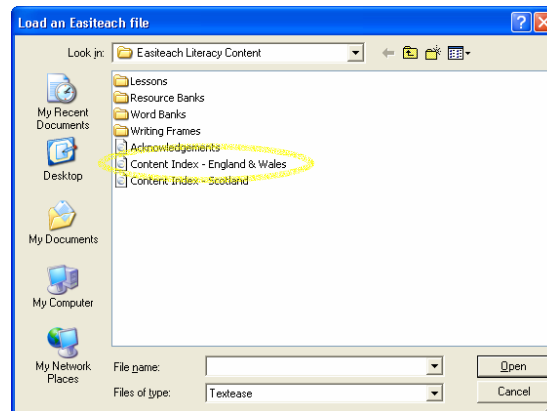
Load an Easiteach file

Look in: Easiteach Literacy Content

My Recent Documents

Desktop

My Documents

My Computer

My Network Places

Lessons
Resource Banks
Word Banks
Writing Frames
Acknowledgements
Content Index - England & Wales
Content Index - Scotland

File name:

Files of type: Textease

Open

Cancel